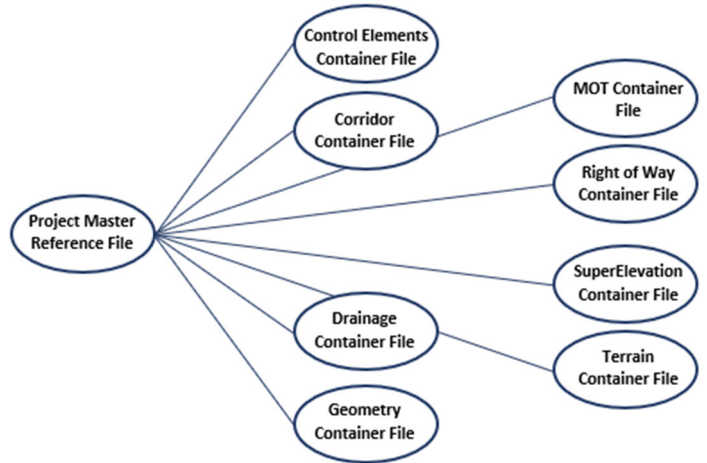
Project Master Reference File

Control Elements Container File

Corridor Container File

MOT Container File

Right of Way Container File

SuperElevation Container File

Drainage Container File

Terrain Container File

Geometry Container File